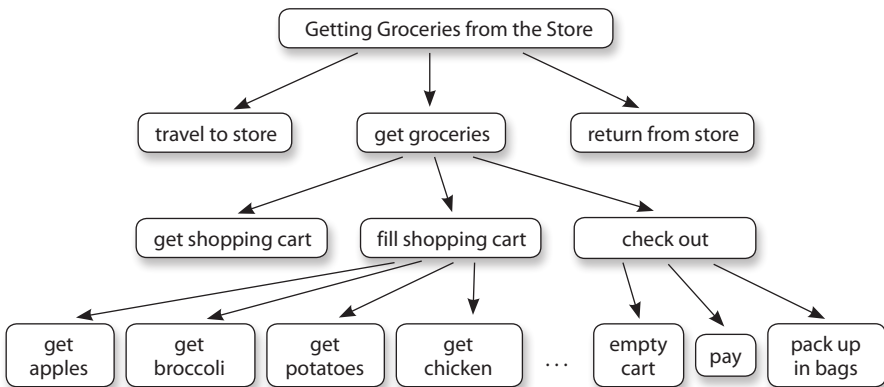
Getting Groceries from the Store

travel to store

get groceries

return from store

get shopping cart

fill shopping cart

check out

get apples

get broccoli

get potatoes

get chicken

...

empty cart

pay

pack up in bags